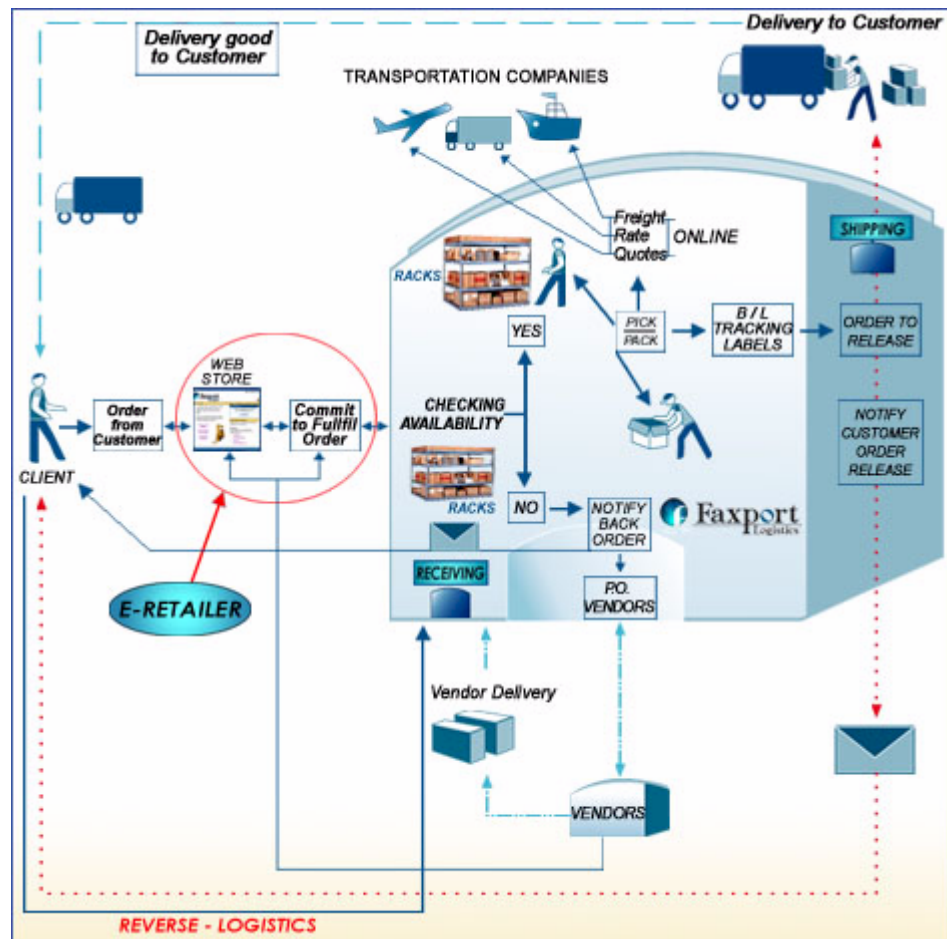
Delivery good to Customer

Delivery to Customer

TRANSPORTATION COMPANIES

Freight
Rate
Quotes
ONLINE

SHIPPING

RACKS

YES

PICK
PACK

B / L
TRACKING
LABELS

ORDER TO RELEASE

WEB STORE

CLIENT

Order from Customer

Commit to Fulfill Order

CHECKING AVAILABILITY

NOTIFY CUSTOMER ORDER RELEASE

RACKS

NO

NOTIFY BACK ORDER

Faxport Logistics

RECEIVING

P.O. VENDORS

E-RETAILER

Vendor Delivery

VENDORS

REVERSE - LOGISTICS